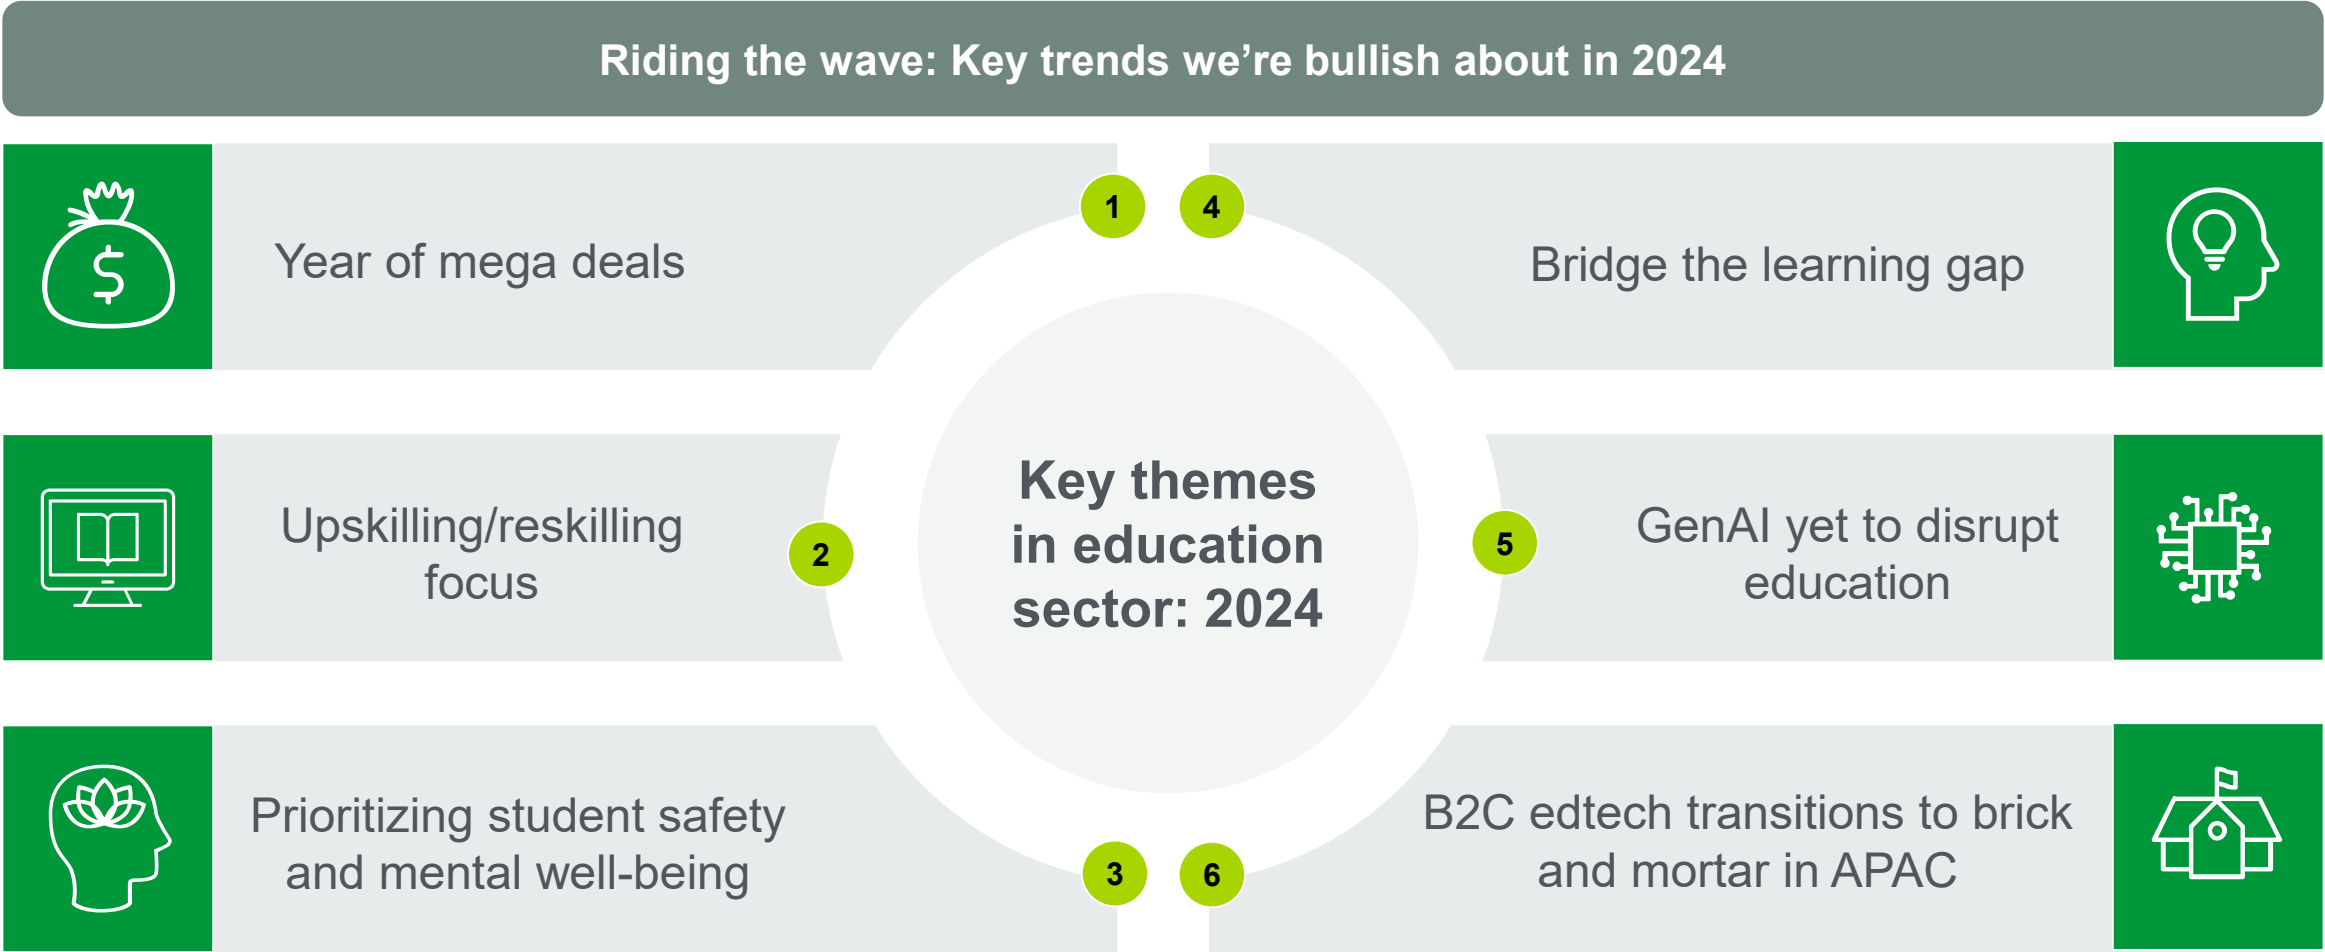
Riding the wave: Key trends we're bullish about in 2024

Key themes in education sector: 2024

1

Year of mega deals

2

Upskilling/reskilling focus

3

Prioritizing student safety and mental well-being

4

Bridge the learning gap

5

GenAI yet to disrupt education

6

B2C edtech transitions to brick and mortar in APAC